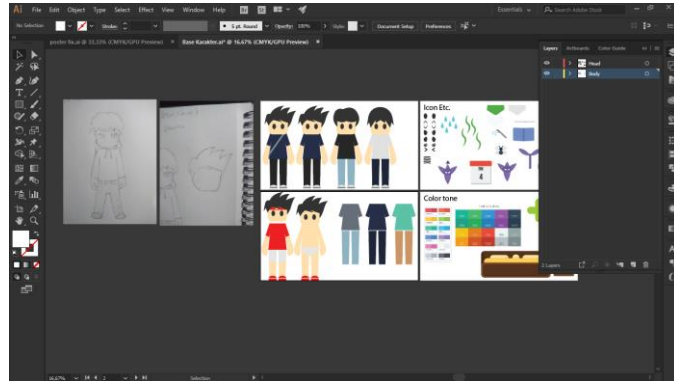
Ai File Edit Object Type Select Effect View Window Help

Essentials Search Adobe Stock

No Selection Stroke: 5 pt. Round Opacity: 100% Style: Document Setup Preferences

poster fix.ai @ 33,33% (CMYK/GPU Preview) × Base Karakter.ai* @ 16,67% (CMYK/GPU Preview) ×

Layers Artboards Color Guide

Head

Body

Icon Etc.

Color tone

2 Layers

16,67% 2 Selection